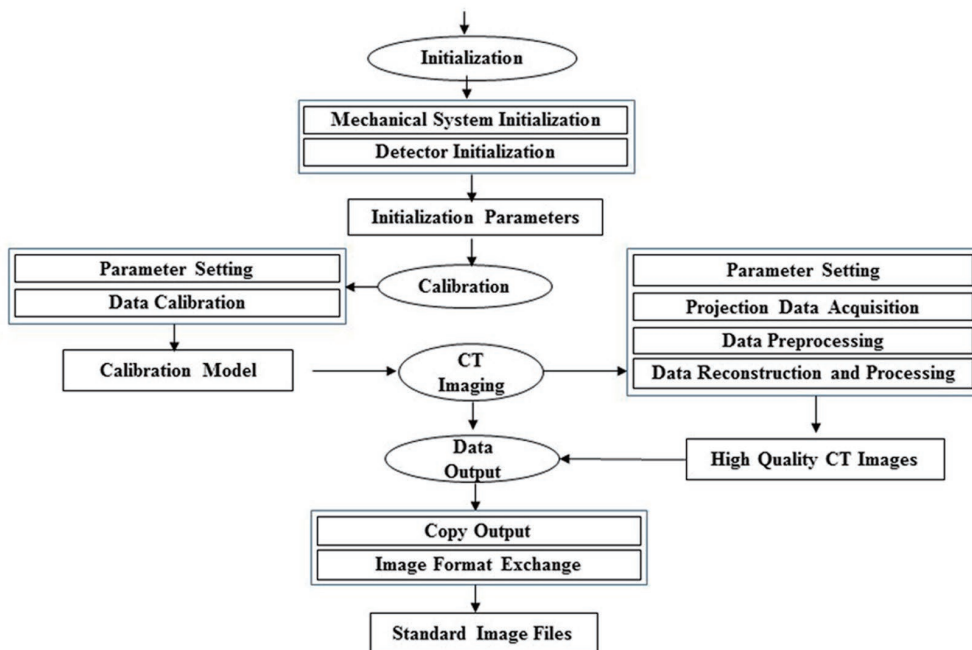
Initialization

Mechanical System Initialization

Detector Initialization

Initialization Parameters

Parameter Setting

Data Calibration

Calibration

Parameter Setting

Projection Data Acquisition

Data Preprocessing

Data Reconstruction and Processing

Calibration Model

CT Imaging

Data Output

High Quality CT Images

Copy Output

Image Format Exchange

Standard Image Files